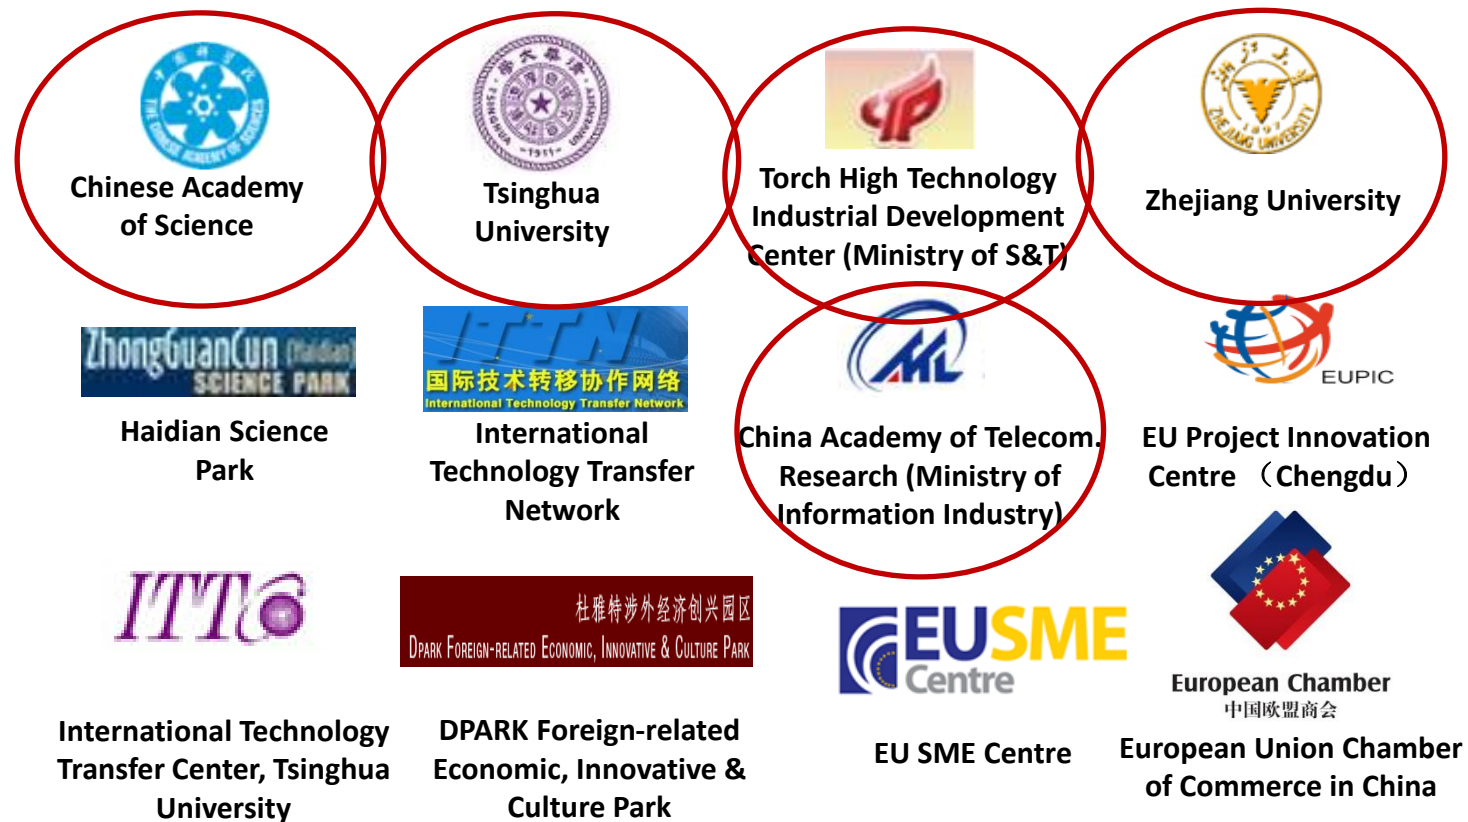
Chinese Academy of Science

Tsinghua University

Torch High Technology Industrial Development Center (Ministry of S&T)

Zhejiang University

ZhongGuanCun (Haidian) SCIENCE PARK

Haidian Science Park

ITTN 国际技术转移协作网络 International Technology Transfer Network

International Technology Transfer Network

China Academy of Telecom. Research (Ministry of Information Industry)

EUPIC

EU Project Innovation Centre （Chengdu）

ITTC

杜雅特涉外经济创兴园区 DPARK FOREIGN-RELATED ECONOMIC, INNOVATIVE & CULTURE PARK

EUSME Centre

European Chamber 中国欧盟商会

International Technology Transfer Center, Tsinghua University

DPARK Foreign-related Economic, Innovative & Culture Park

EU SME Centre

European Union Chamber of Commerce in China